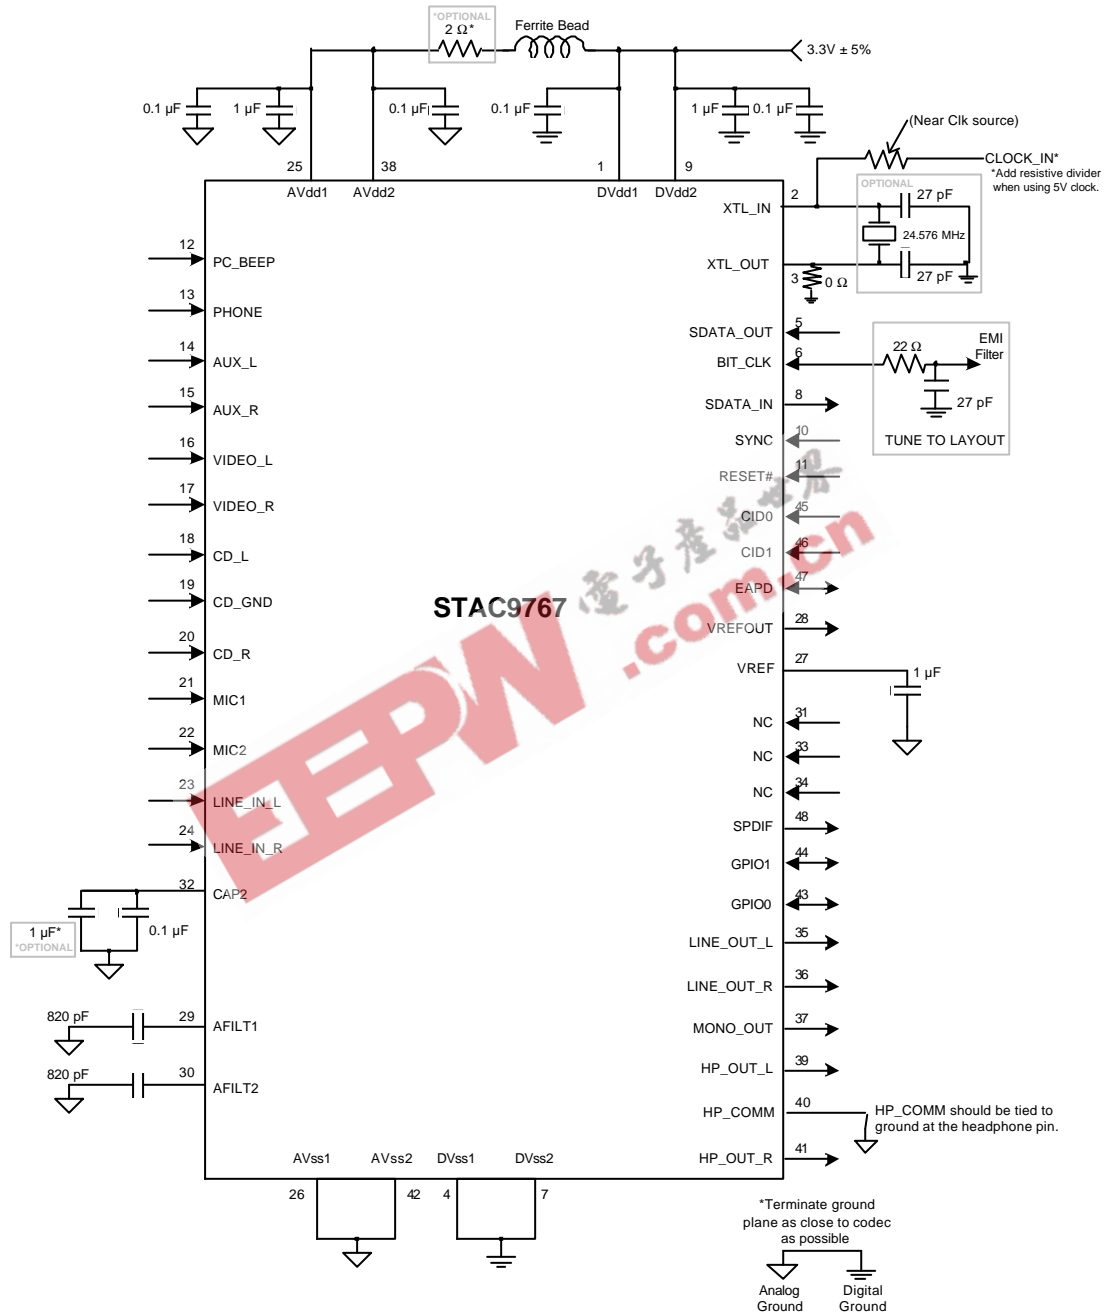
*OPTIONAL
2 Ω*
Ferrite Bead
3.3V ± 5%

0.1 µF
1 µF
0.1 µF
0.1 µF
1 µF
0.1 µF

(Near Clk source)
CLOCK_IN*
*Add resistive divider when using 5V clock.

25
38
1
9

AVdd1
AVdd2
DVdd1
DVdd2

2
XTL_IN
OPTIONAL
27 pF
24.576 MHz
XTL_OUT
3
0 Ω
27 pF

12 PC_BEEP
13 PHONE
14 AUX_L
15 AUX_R
16 VIDEO_L
17 VIDEO_R
18 CD_L
19 CD_GND
20 CD_R
21 MIC1
22 MIC2
23 LINE_IN_L
24 LINE_IN_R
32 CAP2

1 µF*
*OPTIONAL
0.1 µF

820 pF
29 AFILT1
820 pF
30 AFILT2

STAC9767

SDATA_OUT 5
BIT_CLK 6
22 Ω
EMI Filter
27 pF
TUNE TO LAYOUT
SDATA_IN 8
SYNC 10
RESET# 11
CID0 45
CID1 46
EAPD 47
VREFOUT 28
VREF 27
1 µF
NC 31
NC 33
NC 34
SPDIF 48
GPIO1 44
GPIO0 43
LINE_OUT_L 35
LINE_OUT_R 36
MONO_OUT 37
HP_OUT_L 39
HP_COMM 40
HP_COMM should be tied to ground at the headphone pin.
HP_OUT_R 41

AVss1
AVss2
DVss1
DVss2
26
42
4
7

*Terminate ground plane as close to codec as possible
Analog Ground
Digital Ground

电子产品世界
EEPW .com.cn